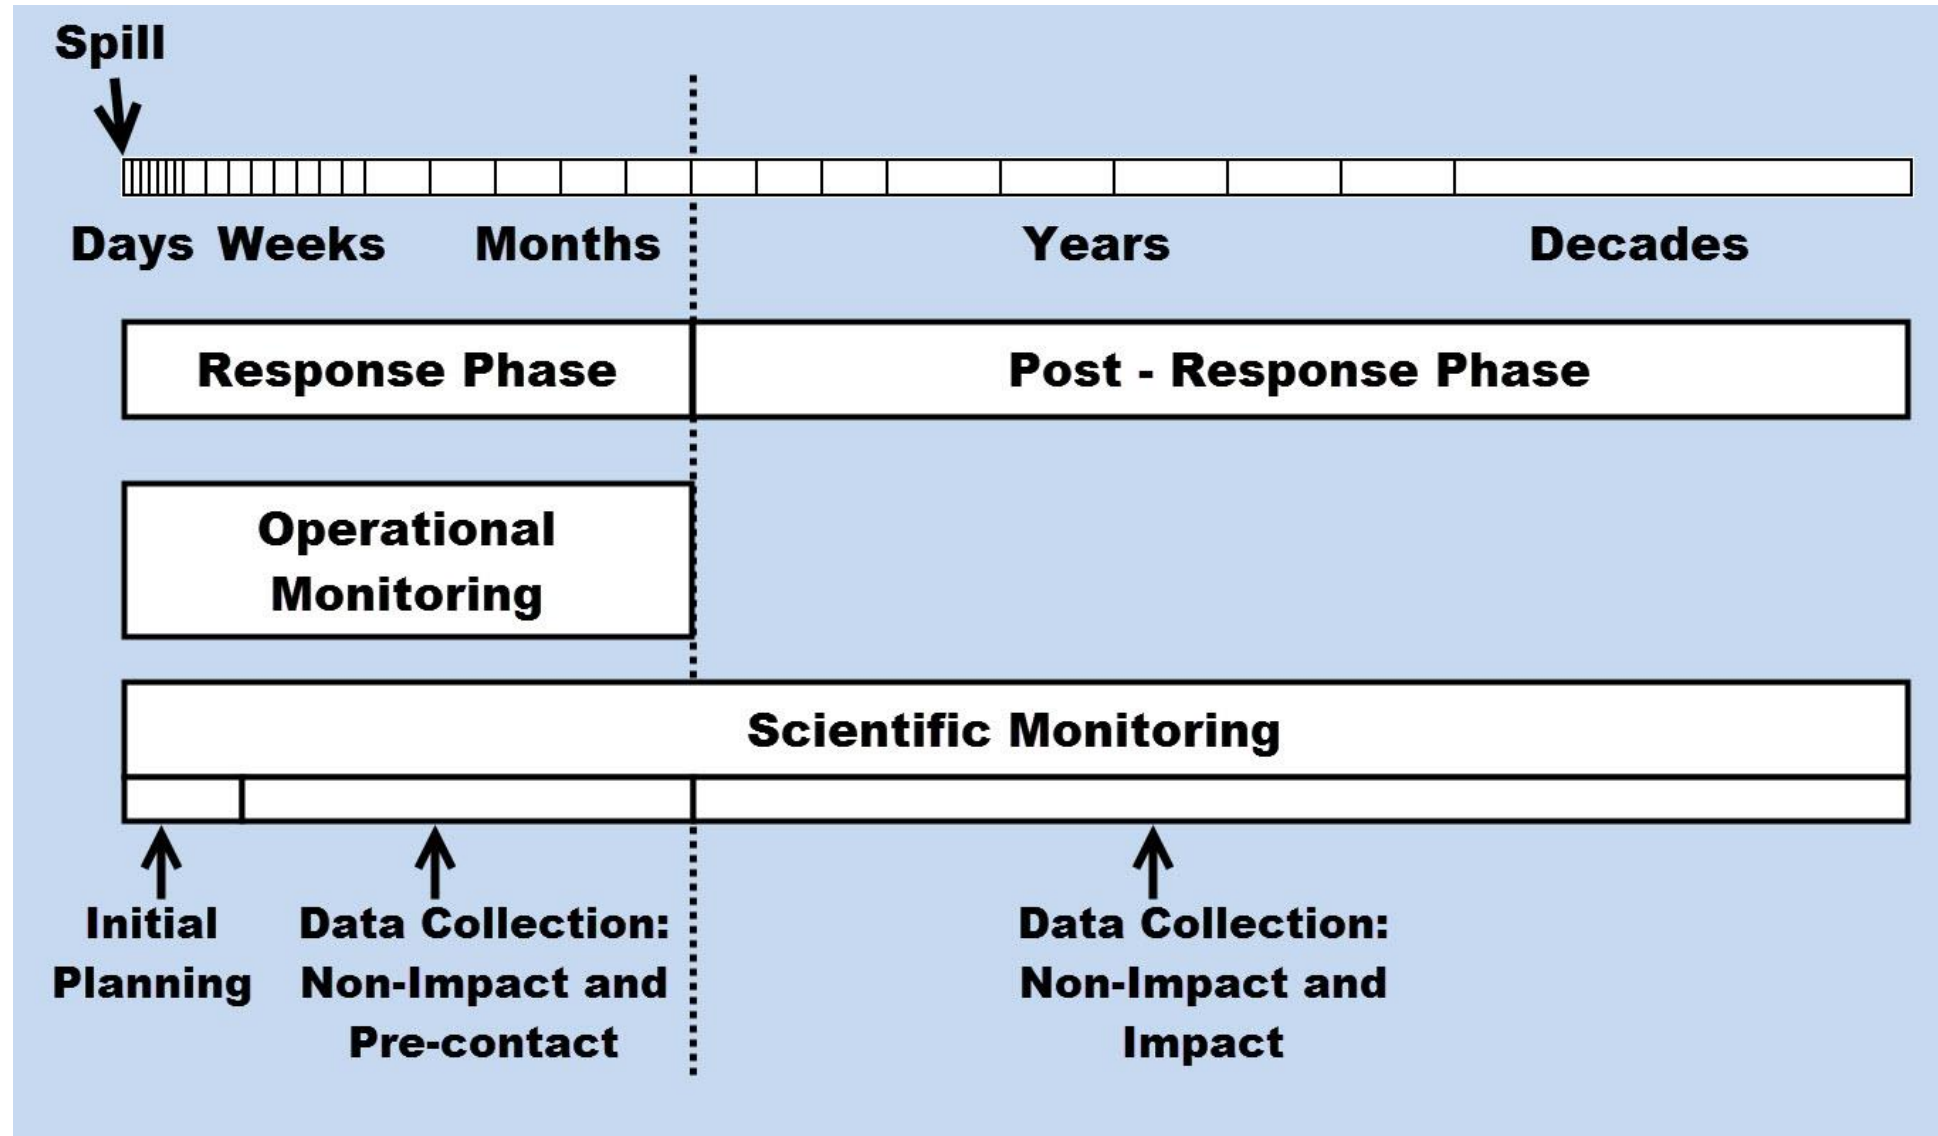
Spill

Days Weeks Months Years Decades

Response Phase

Post - Response Phase

Operational Monitoring

Scientific Monitoring

Initial Planning

Data Collection: Non-Impact and Pre-contact

Data Collection: Non-Impact and Impact